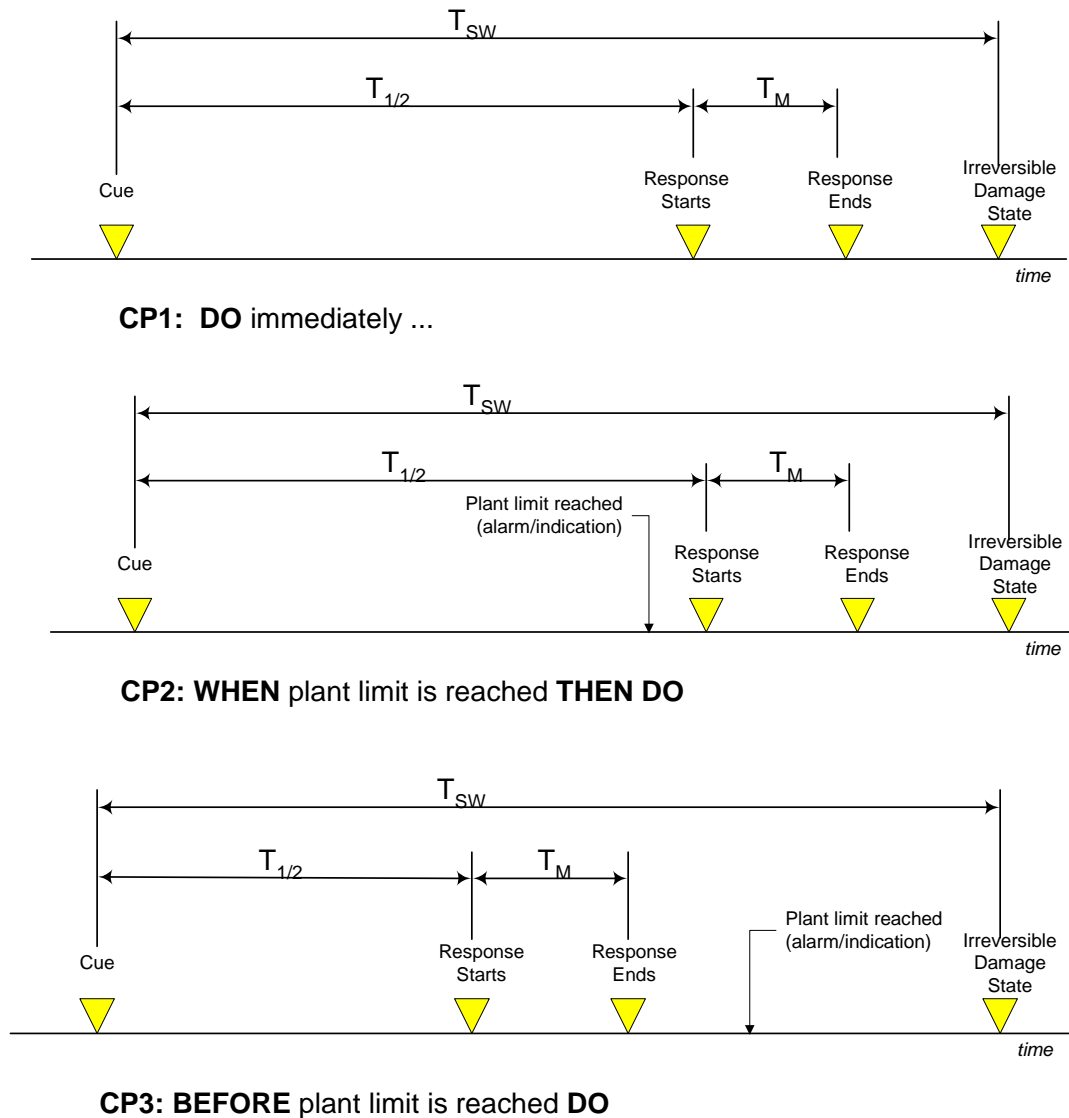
$T_{SW}$

$T_{1/2}$

$T_M$

Cue

Response Starts

Response Ends

Irreversible Damage State

time

**CP1: DO** immediately ...

$T_{SW}$

$T_{1/2}$

$T_M$

Plant limit reached (alarm/indication)

Cue

Response Starts

Response Ends

Irreversible Damage State

time

**CP2: WHEN** plant limit is reached **THEN DO**

$T_{SW}$

$T_{1/2}$

$T_M$

Plant limit reached (alarm/indication)

Cue

Response Starts

Response Ends

Irreversible Damage State

time

**CP3: BEFORE** plant limit is reached **DO**